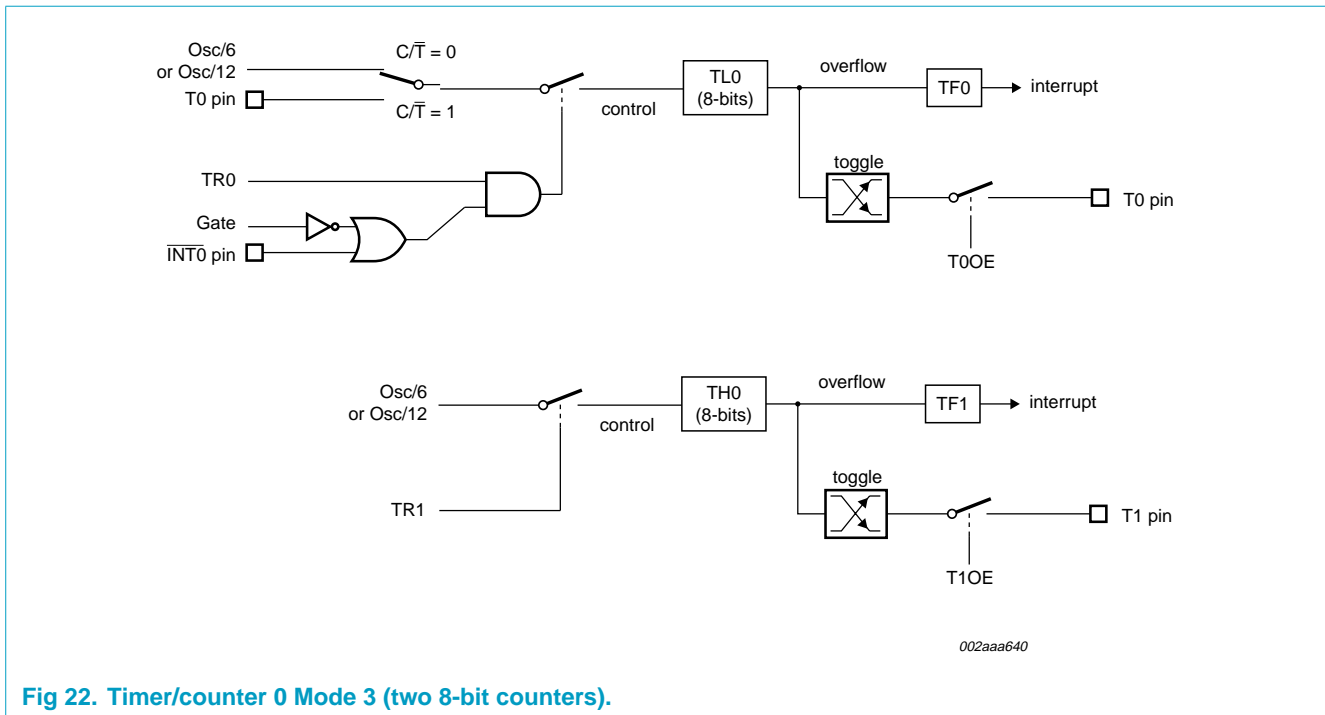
Osc/6
or Osc/12

$C/\overline{T} = 0$

T0 pin

$C/\overline{T} = 1$

control

TL0
(8-bits)

overflow

TF0

interrupt

toggle

TR0

Gate

$\overline{INT0}$ pin

T0 pin

T0OE

Osc/6
or Osc/12

control

TH0
(8-bits)

overflow

TF1

interrupt

toggle

TR1

T1 pin

T1OE

002aaa640

Fig 22. Timer/counter 0 Mode 3 (two 8-bit counters).